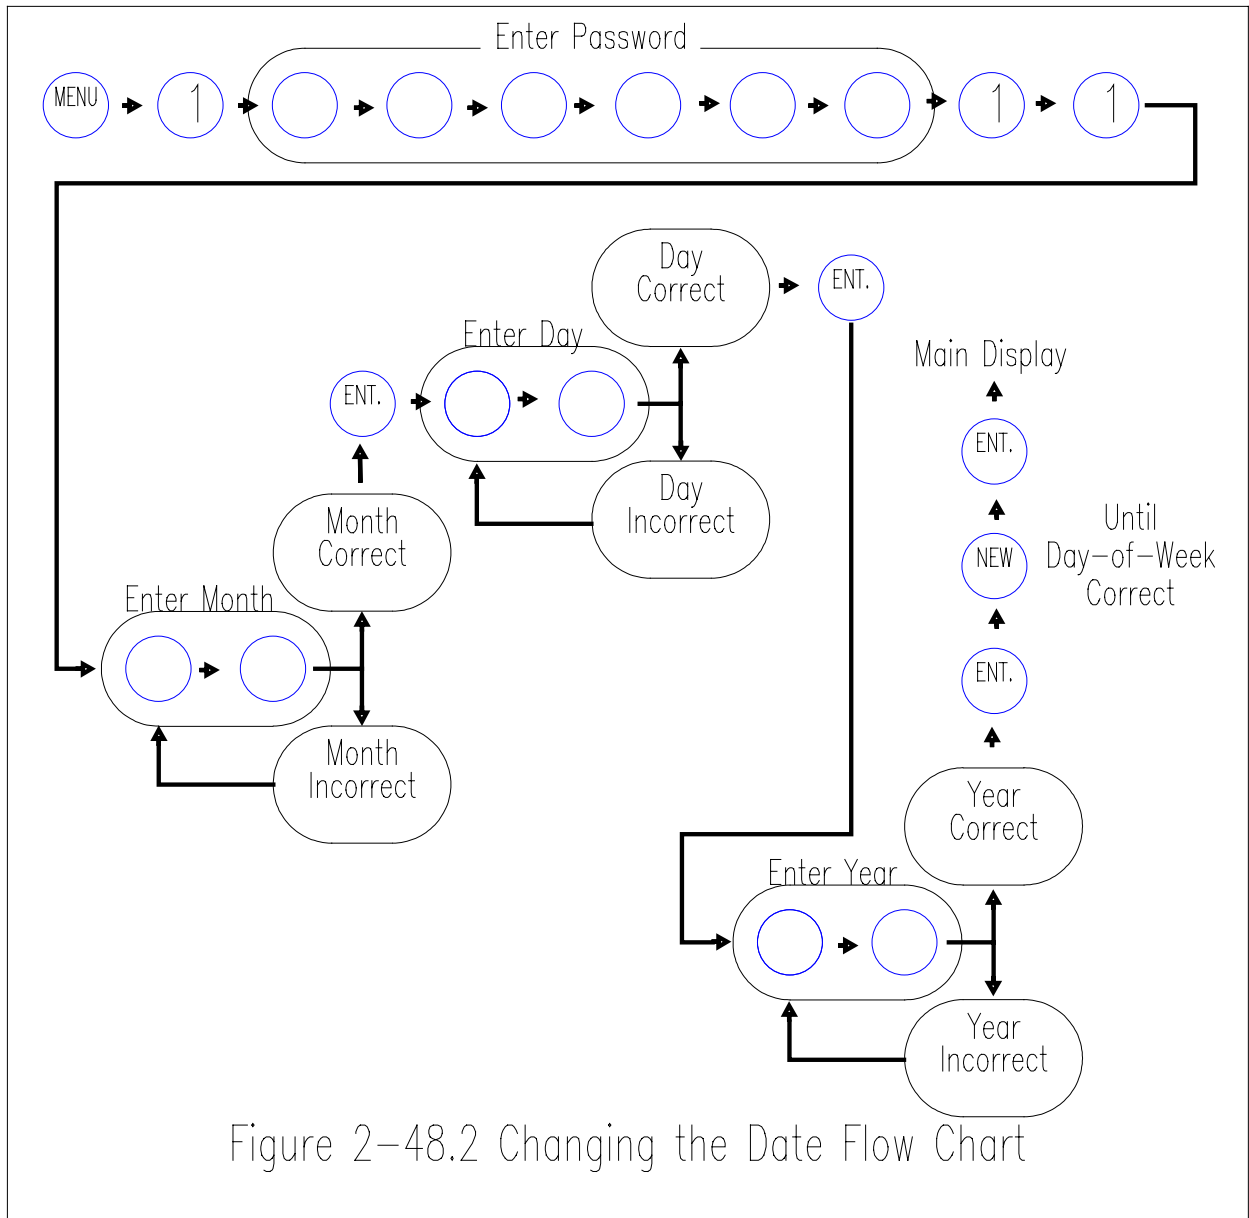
Enter Password

MENU 1 1 1

Day Correct

ENT.

Enter Day

ENT.

Main Display

ENT.

Day Incorrect

Month Correct

Until Day-of-Week Correct

NEW

Enter Month

ENT.

Month Incorrect

Year Correct

Enter Year

Year Incorrect

Figure 2-48.2 Changing the Date Flow Chart